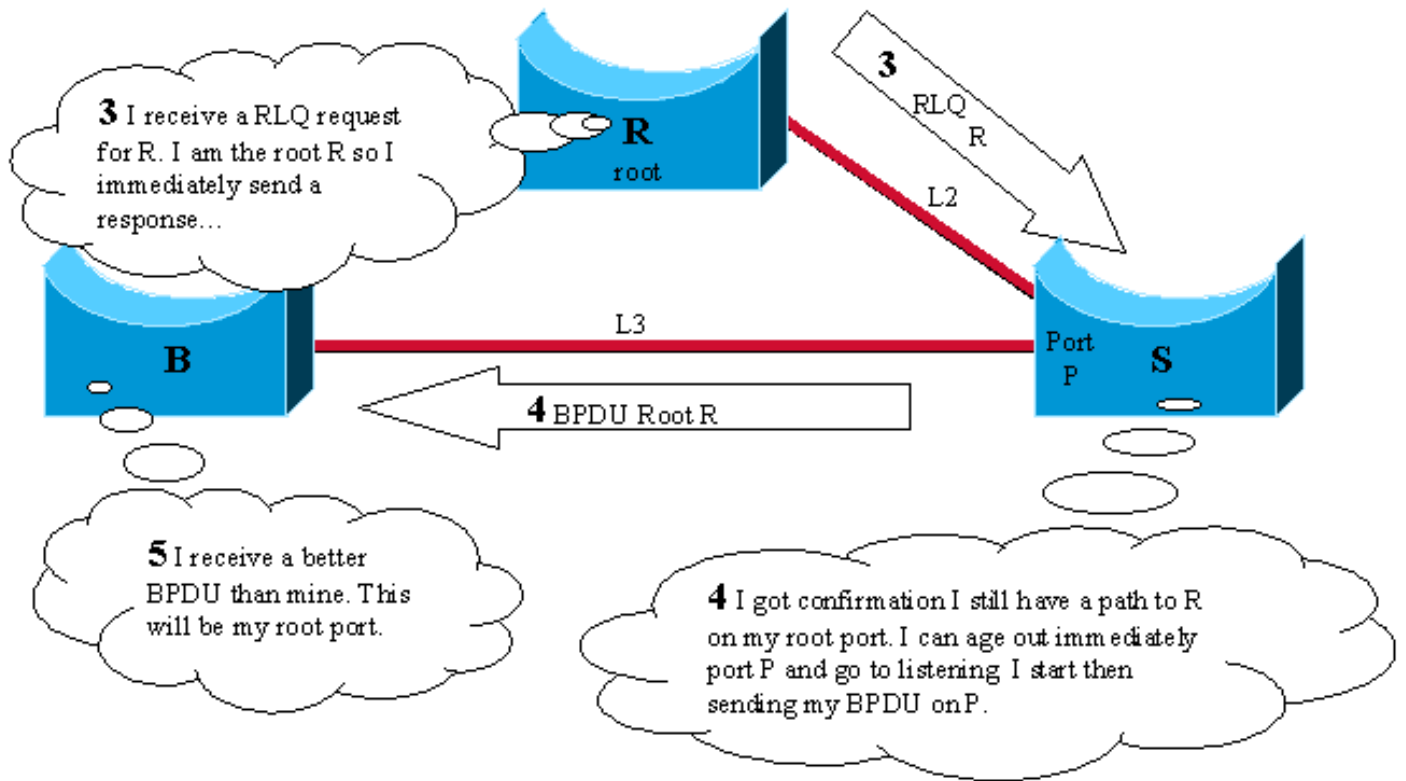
3 I receive a RLQ request for R. I am the root R so I immediately send a response...

R
root

3
RLQ
R

L2

B

L3

Port
P

S

4 BPDU Root R

5 I receive a better BPDU than mine. This will be my root port.

4 I got confirmation I still have a path to R on my root port. I can age out immediately port P and go to listening I start then sending my BPDU on P.